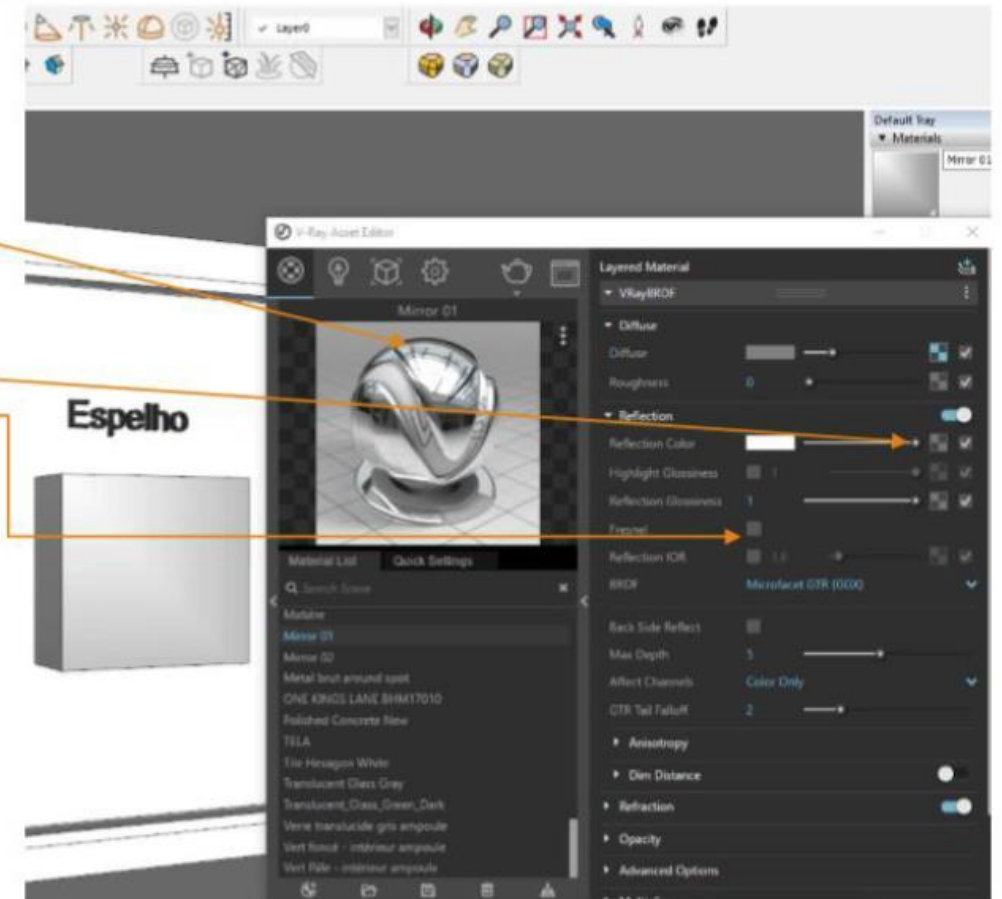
Layer0

Default Tray
▼ Materials
Mirror 01

V-Ray Asset Editor

Mirror 01

Espelho

Material List
Quick Settings
Search Scene
Mataine
Mirror 01
Mirror 02
Metal brut around spot
ONE KINGS LANE BHM17010
Polished Concrete New
TELA
Tile Hexagon White
Translucent Glass Gray
Translucent_Glass_Green_Dark
Verre translucide gris ampoule
Vert fonce - intérieur ampoule
Vert Pâle - intérieur ampoule

Layered Material
▼ VRayBRDF
▼ Diffuse
Diffuse
Roughness 0
▼ Reflection
Reflection Color
Highlight Glossiness 1
Reflection Glossiness 1
Fresnel
Reflection IOR 1.6
BRDF Microfacet GTR (GGX)
Back Side Reflect
Max Depth 5
Affect Channels Color Only
GTR Tail Falloff 2
▸ Anisotropy
▸ Dim Distance
▸ Refraction
▸ Opacity
▸ Advanced Options